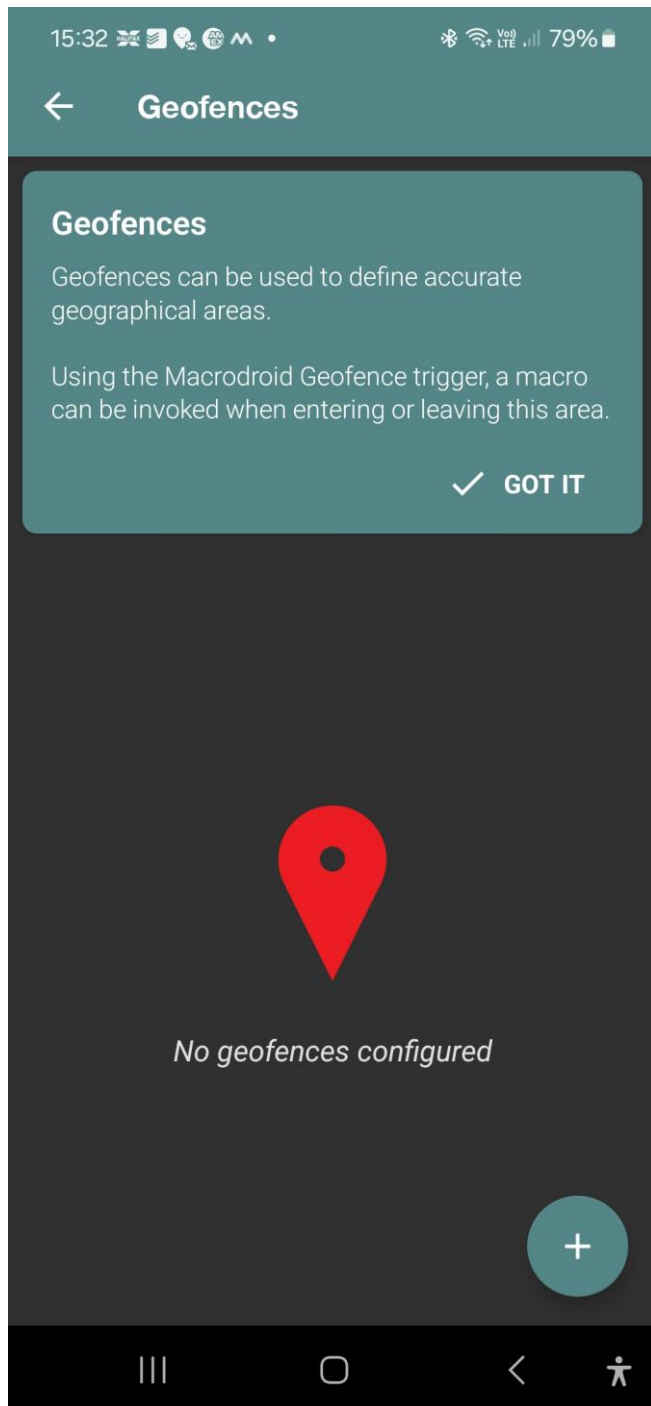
15:32 79%

Geofences

Geofences

Geofences can be used to define accurate geographical areas.

Using the Macrodroid Geofence trigger, a macro can be invoked when entering or leaving this area.

GOT IT

No geofences configured

+